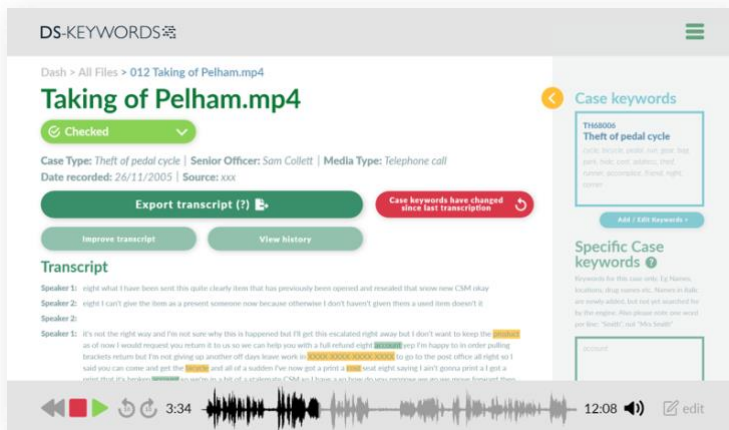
DS-KEYWORDS

Dash > All Files > 012 Taking of Pelham.mp4

Taking of Pelham.mp4

Checked

Case Type: Theft of pedal cycle | Senior Officer: Sam Collett | Media Type: Telephone call
Date recorded: 26/11/2005 | Source: xxx

Export transcript (?)

Case keywords have changed since last transcription

Improve transcript

View history

Transcript

Speaker 1: eight what I have been sent this quite clearly item that has previously been opened and resealed that snow new CSM okay

Speaker 2: eight I can't give the item as a present someone now because otherwise I don't haven't given them a used item doesn't it

Speaker 2:

Speaker 1: it's not the right way and I'm not sure why this is happened but I'll get this escalated right away but I don't want to keep the product as of now I would request you return it to us so we can help you with a full refund eight account sep I'm happy to in order pulling brackets return but I'm not giving up another off days leave work in XXXX-XXXX-XXXX-XXXX to go to the post office all right so I said you can come and get the bicycle and all of a sudden I've now got a print a road seat eight saying I ain't gonna print a I got a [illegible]

Case keywords

TH68006
Theft of pedal cycle
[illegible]

Add / Edit Keywords +

Specific Case keywords

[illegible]

account

3:34

12:08

edit